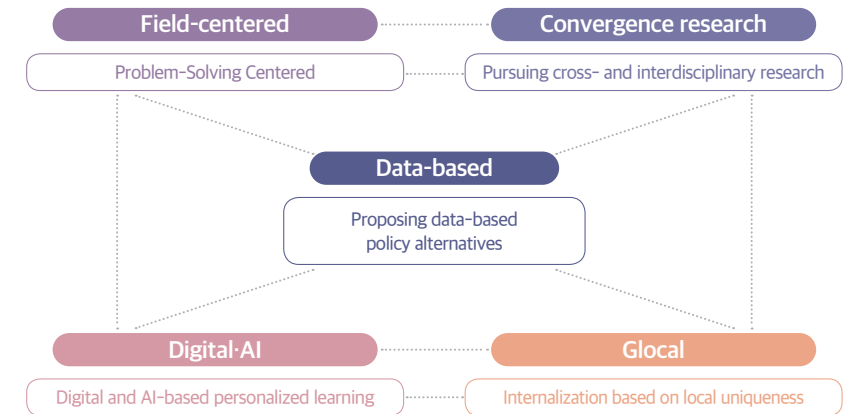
Field-centered

Problem-Solving Centered

Convergence research

Pursuing cross- and interdisciplinary research

Data-based

Proposing data-based policy alternatives

Digital·AI

Digital and AI-based personalized learning

Glocal

Internalization based on local uniqueness